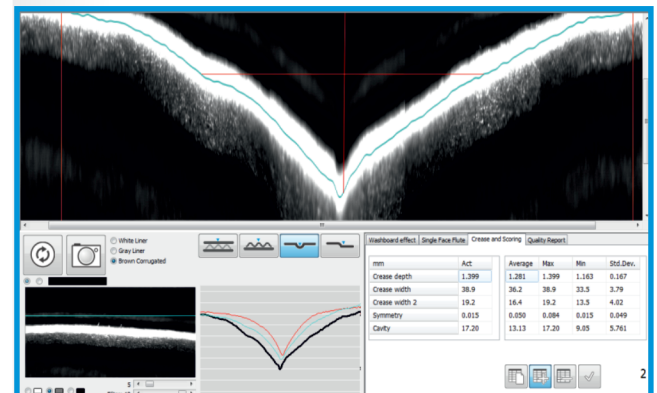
White Liner
Gray Liner
Brown Corrugated

Washboard effect | Single Face Flute | Crease and Scoring | Quality Report

| mm | Act |
|---|---|
| Crease depth | 1.399 |
| Crease width | 38.9 |
| Crease width 2 | 19.2 |
| Symmetry | 0.015 |
| Cavity | 17.20 |

| Average | Max | Min | Std.Dev. |
|---|---|---|---|
| 1.281 | 1.399 | 1.163 | 0.167 |
| 36.2 | 38.9 | 33.5 | 3.79 |
| 16.4 | 19.2 | 13.5 | 4.02 |
| 0.050 | 0.084 | 0.015 | 0.049 |
| 13.13 | 17.20 | 9.05 | 5.761 |

2